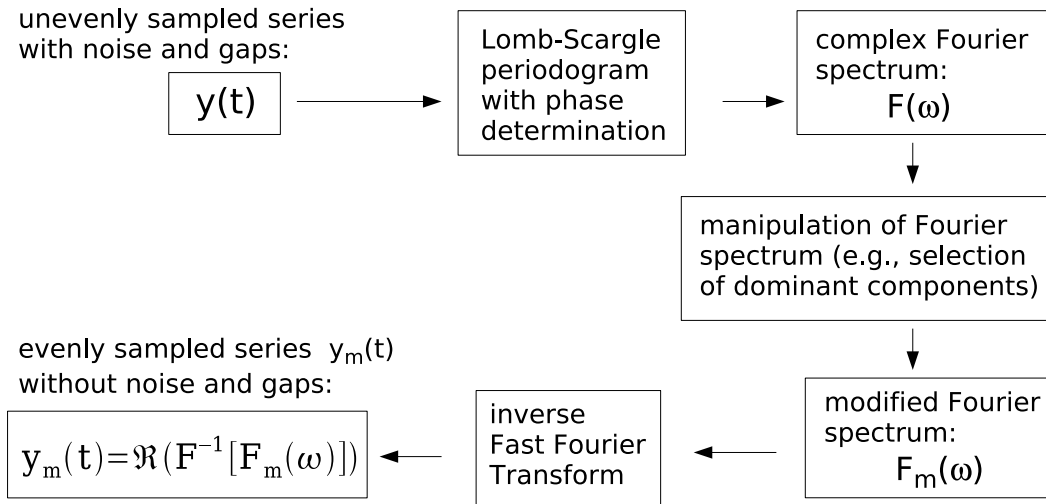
unevenly sampled series with noise and gaps:

y(t)

Lomb-Scargle periodogram with phase determination

complex Fourier spectrum: $F(\omega)$

manipulation of Fourier spectrum (e.g., selection of dominant components)

modified Fourier spectrum: $F_m(\omega)$

inverse Fast Fourier Transform

evenly sampled series $y_m(t)$ without noise and gaps:

$y_m(t)=\Re(F^{-1}[F_m(\omega)])$